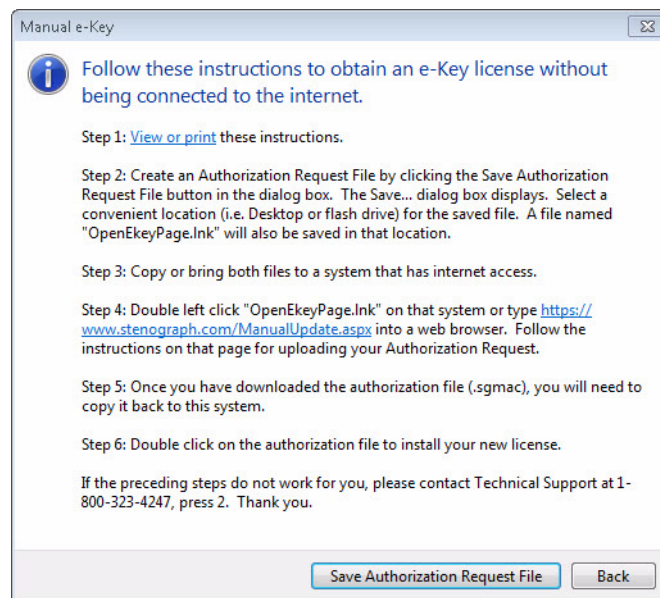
Manual e-Key

Follow these instructions to obtain an e-Key license without being connected to the internet.

Step 1: View or print these instructions.

Step 2: Create an Authorization Request File by clicking the Save Authorization Request File button in the dialog box. The Save... dialog box displays. Select a convenient location (i.e. Desktop or flash drive) for the saved file. A file named "OpenEkeyPage.lnk" will also be saved in that location.

Step 3: Copy or bring both files to a system that has internet access.

Step 4: Double left click "OpenEkeyPage.lnk" on that system or type https://www.stenograph.com/ManualUpdate.aspx into a web browser. Follow the instructions on that page for uploading your Authorization Request.

Step 5: Once you have downloaded the authorization file (.sgmac), you will need to copy it back to this system.

Step 6: Double click on the authorization file to install your new license.

If the preceding steps do not work for you, please contact Technical Support at 1-800-323-4247, press 2. Thank you.

Save Authorization Request File

Back